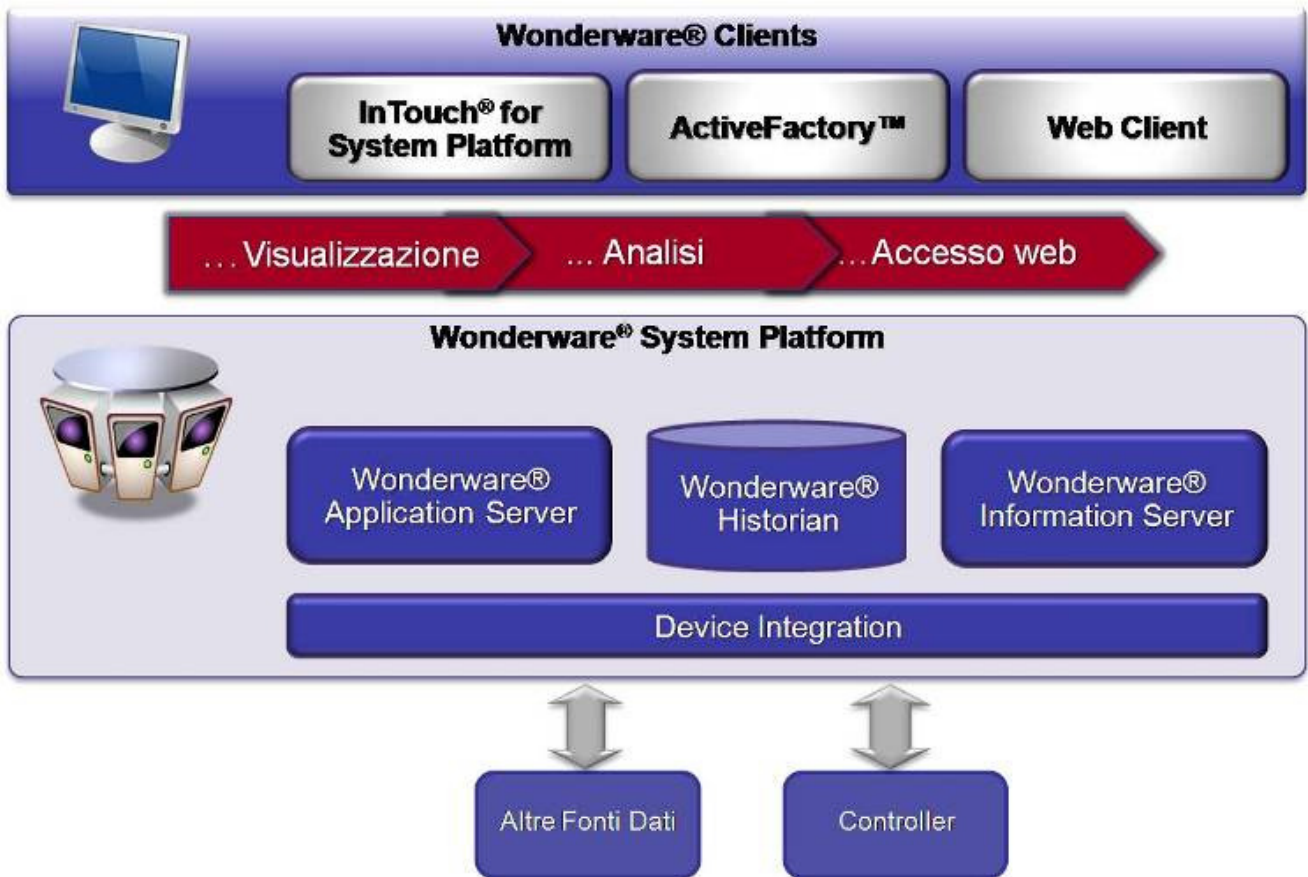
Wonderware® Clients

InTouch® for System Platform

ActiveFactory™

Web Client

... Visualizzazione

... Analisi

... Accesso web

Wonderware® System Platform

Wonderware® Application Server

Wonderware® Historian

Wonderware® Information Server

Device Integration

Altre Fonti Dati

Controller